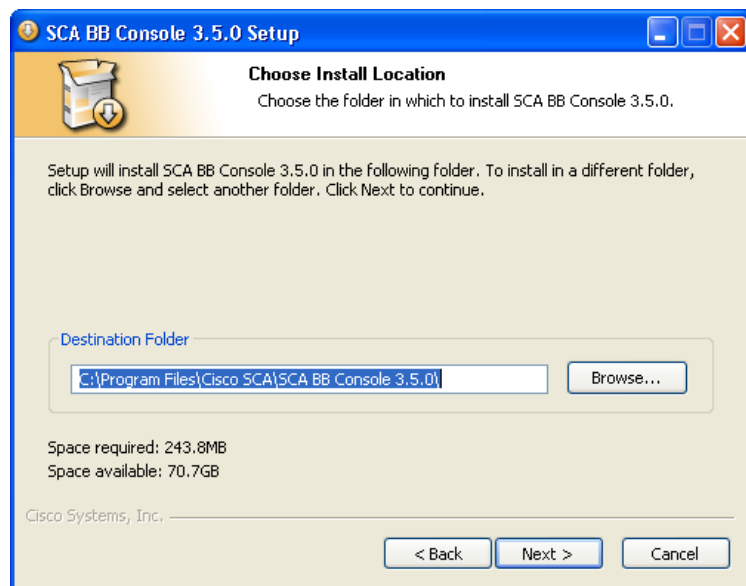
SCA BB Console 3.5.0 Setup

Choose Install Location

Choose the folder in which to install SCA BB Console 3.5.0.

Setup will install SCA BB Console 3.5.0 in the following folder. To install in a different folder, click Browse and select another folder. Click Next to continue.

Destination Folder

C:\Program Files\Cisco SCA\SCA BB Console 3.5.0\

Browse...

Space required: 243.8MB
Space available: 70.7GB

Cisco Systems, Inc.

< Back

Next >

Cancel